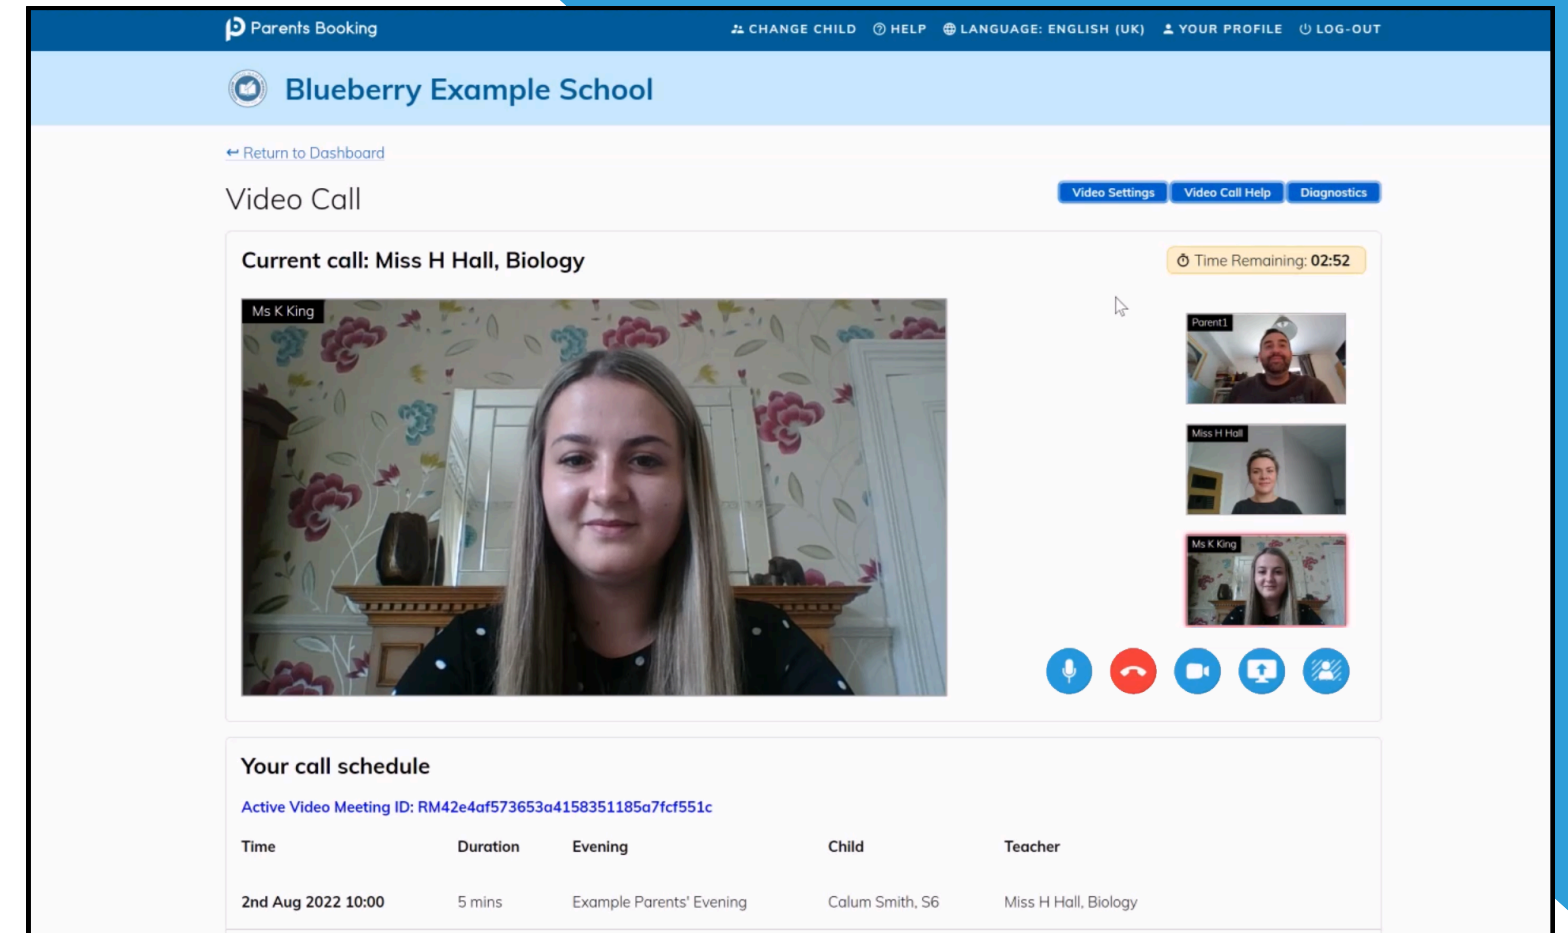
Parents Booking

CHANGE CHILD HELP LANGUAGE: ENGLISH (UK) YOUR PROFILE LOG-OUT

Blueberry Example School

Return to Dashboard

Video Call

Video Settings Video Call Help Diagnostics

Current call: Miss H Hall, Biology

Time Remaining: 02:52

Ms K King

Parent1

Miss H Hall

Ms K King

Your call schedule

Active Video Meeting ID: RM42e4af573653a4158351185a7fcf551c

| Time | Duration | Evening | Child | Teacher |
|---|---|---|---|---|
| 2nd Aug 2022 10:00 | 5 mins | Example Parents' Evening | Calum Smith, S6 | Miss H Hall, Biology |